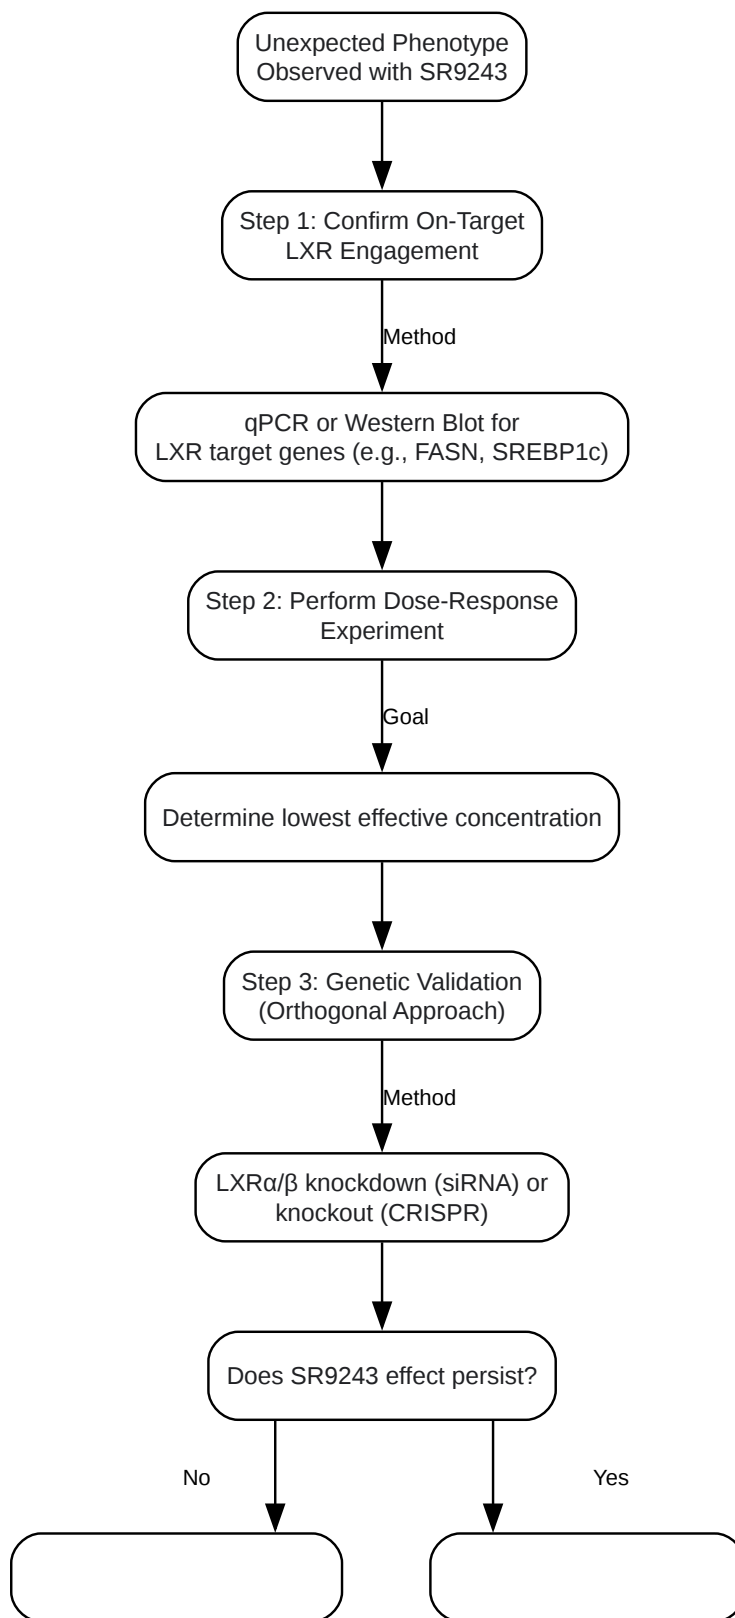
Unexpected Phenotype Observed with SR9243

Step 1: Confirm On-Target LXR Engagement

Method

qPCR or Western Blot for LXR target genes (e.g., FASN, SREBP1c)

Step 2: Perform Dose-Response Experiment

Goal

Determine lowest effective concentration

Step 3: Genetic Validation (Orthogonal Approach)

Method

LXRα/β knockdown (siRNA) or knockout (CRISPR)

Does SR9243 effect persist?

No

Yes